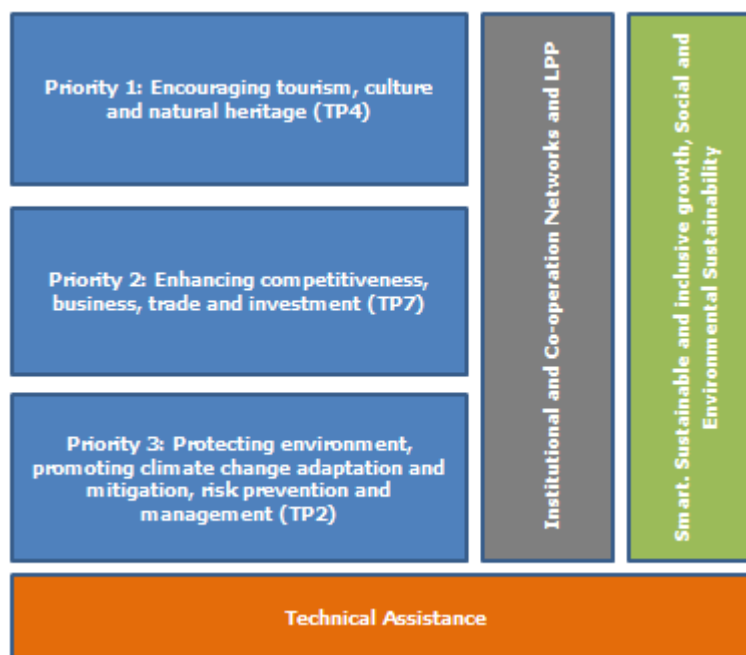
Priority 1: Encouraging tourism, culture and natural heritage (TP4)

Priority 2: Enhancing competitiveness, business, trade and investment (TP7)

Priority 3: Protecting environment, promoting climate change adaptation and mitigation, risk prevention and management (TP2)

Institutional and Co-operation Networks and LPP

Smart, Sustainable and inclusive growth, Social and Environmental Sustainability

Technical Assistance